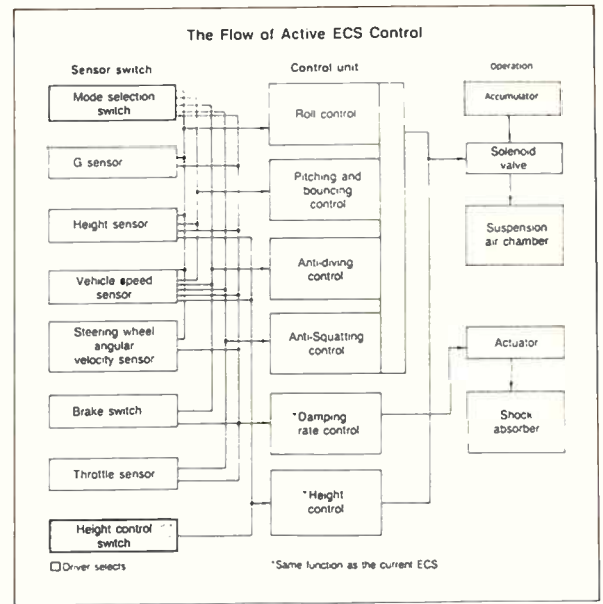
The Flow of Active ECS Control

Sensor switch

Mode selection switch

G sensor

Height sensor

Vehicle speed sensor

Steering wheel angular velocity sensor

Brake switch

Throttle sensor

Height control switch

Driver selects

Control unit

Roll control

Pitching and bouncing control

Anti-diving control

Anti-Squatting control

*Damping rate control

*Height control

Operation

Accumulator

Solenoid valve

Suspension air chamber

Actuator

Shock absorber

*Same function as the current ECS